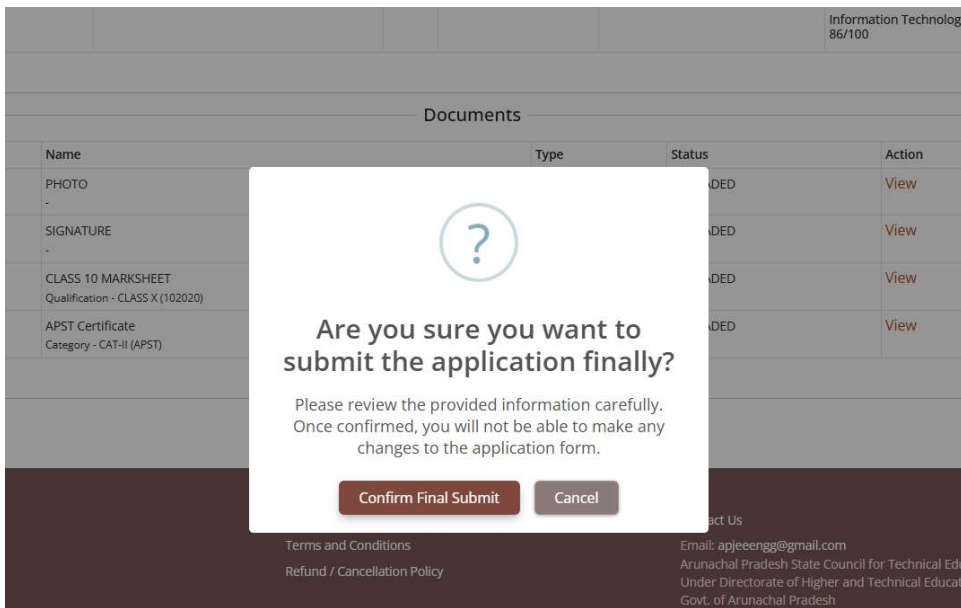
Information Technolog
86/100

Documents

| Name | Type | Status | Action |
|---|---|---|---|
| PHOTO - | | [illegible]DED | View |
| SIGNATURE - | | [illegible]DED | View |
| CLASS 10 MARKSHEET Qualification - CLASS X (102020) | | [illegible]DED | View |
| APST Certificate Category - CAT-II (APST) | | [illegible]DED | View |

?

Are you sure you want to submit the application finally?

Please review the provided information carefully. Once confirmed, you will not be able to make any changes to the application form.

Confirm Final Submit

Cancel

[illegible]act Us

Terms and Conditions

Refund / Cancellation Policy

Email: apjeeengg@gmail.com

Arunachal Pradesh State Council for Technical Edu

Under Directorate of Higher and Technical Educat

Govt. of Arunachal Pradesh